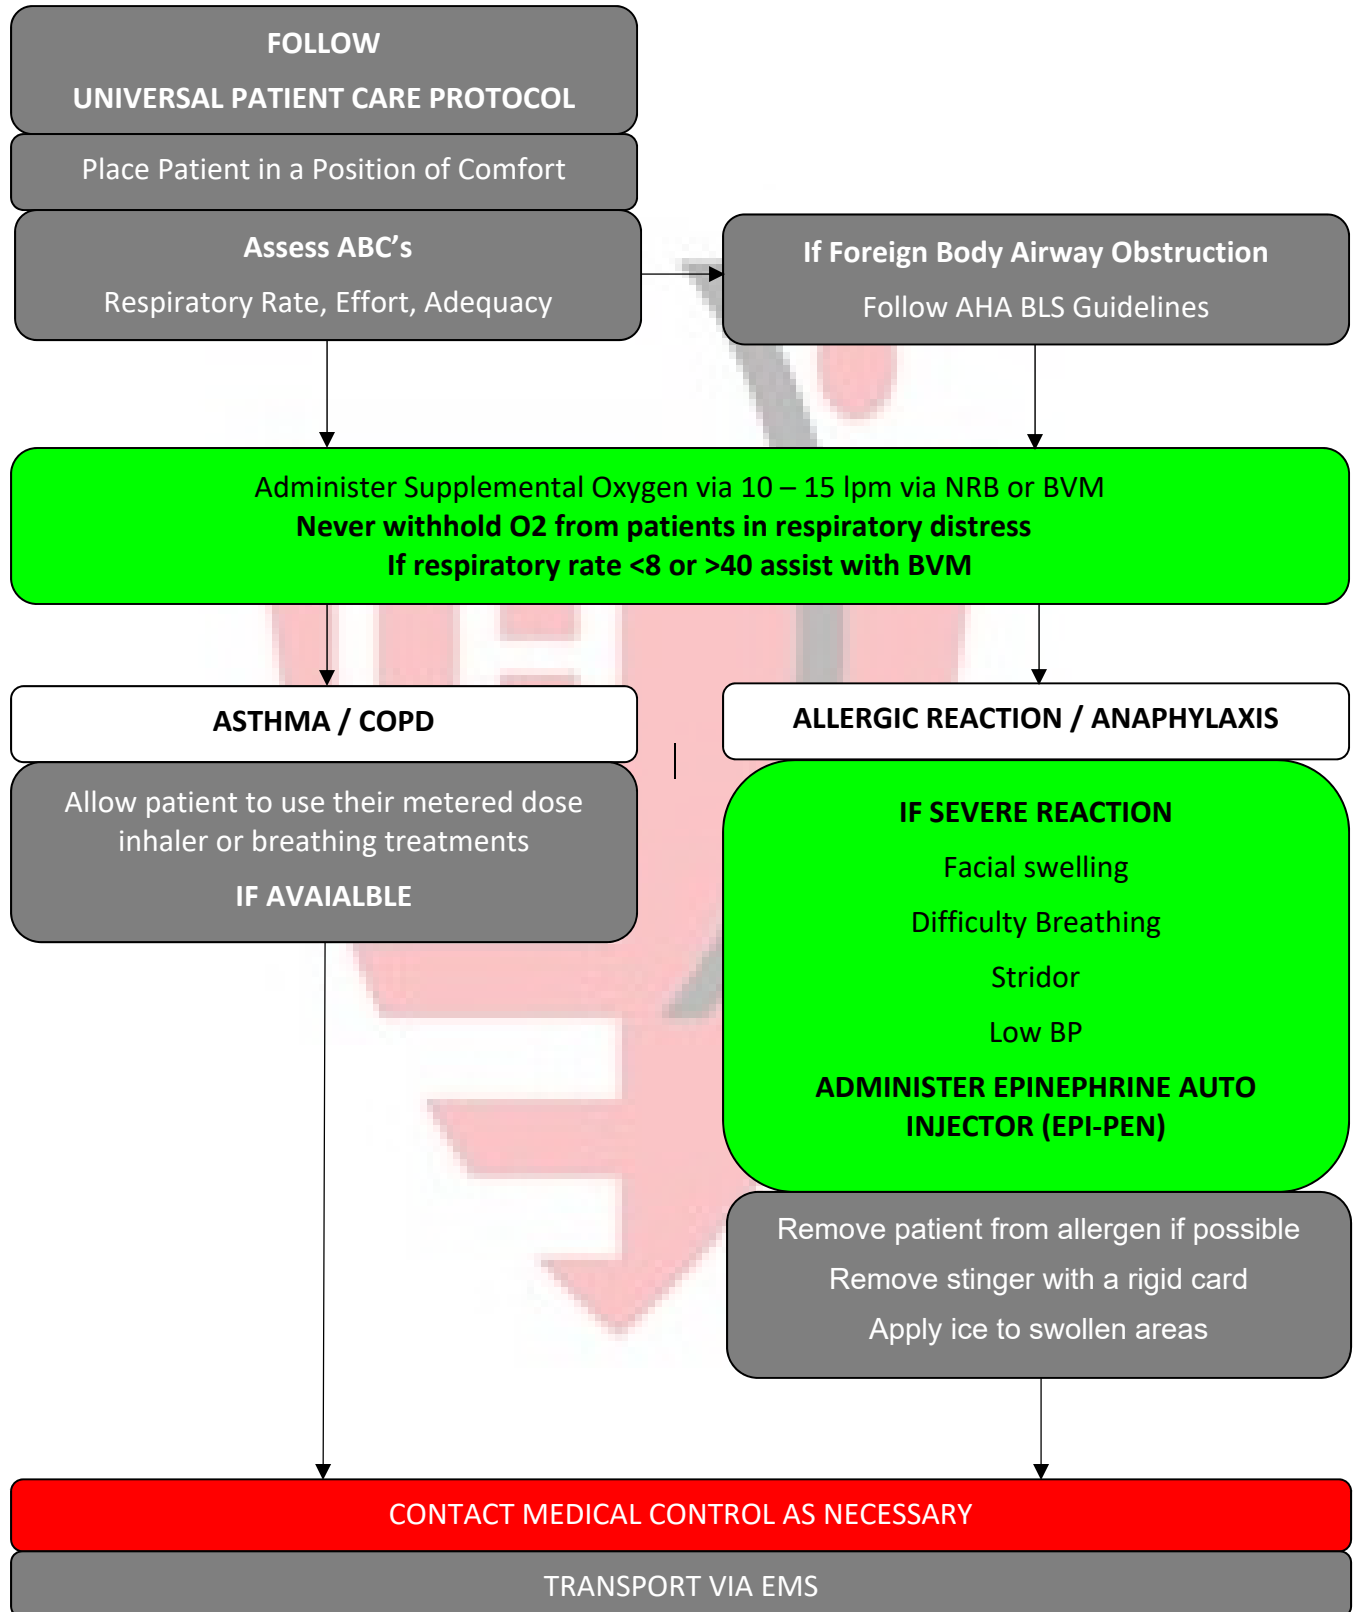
FOLLOW

UNIVERSAL PATIENT CARE PROTOCOL

Place Patient in a Position of Comfort

Assess ABC's

Respiratory Rate, Effort, Adequacy

If Foreign Body Airway Obstruction

Follow AHA BLS Guidelines

Administer Supplemental Oxygen via 10 – 15 lpm via NRB or BVM
Never withhold O2 from patients in respiratory distress
If respiratory rate <8 or >40 assist with BVM

ASTHMA / COPD

Allow patient to use their metered dose inhaler or breathing treatments

IF AVAIALBLE

ALLERGIC REACTION / ANAPHYLAXIS

IF SEVERE REACTION

Facial swelling

Difficulty Breathing

Stridor

Low BP

ADMINISTER EPINEPHRINE AUTO INJECTOR (EPI-PEN)

Remove patient from allergen if possible

Remove stinger with a rigid card

Apply ice to swollen areas

CONTACT MEDICAL CONTROL AS NECESSARY

TRANSPORT VIA EMS